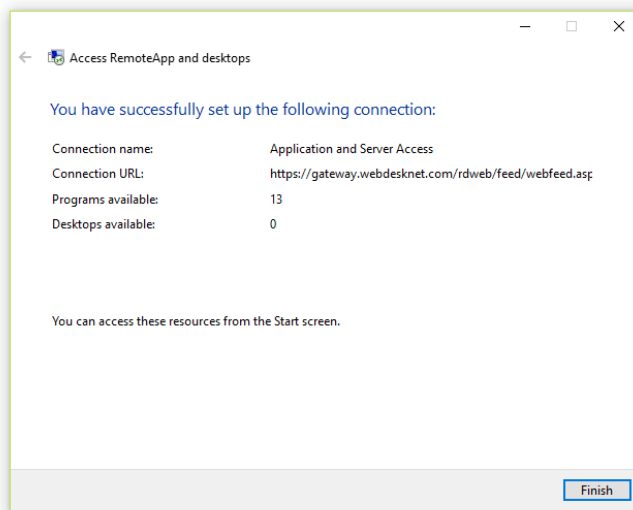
Access RemoteApp and desktops

You have successfully set up the following connection:

| | |
|---|---|
| Connection name: | Application and Server Access |
| Connection URL: | https://gateway.webdesknet.com/rdweb/feed/webfeed.asp |
| Programs available: | 13 |
| Desktops available: | 0 |

You can access these resources from the Start screen.

Finish